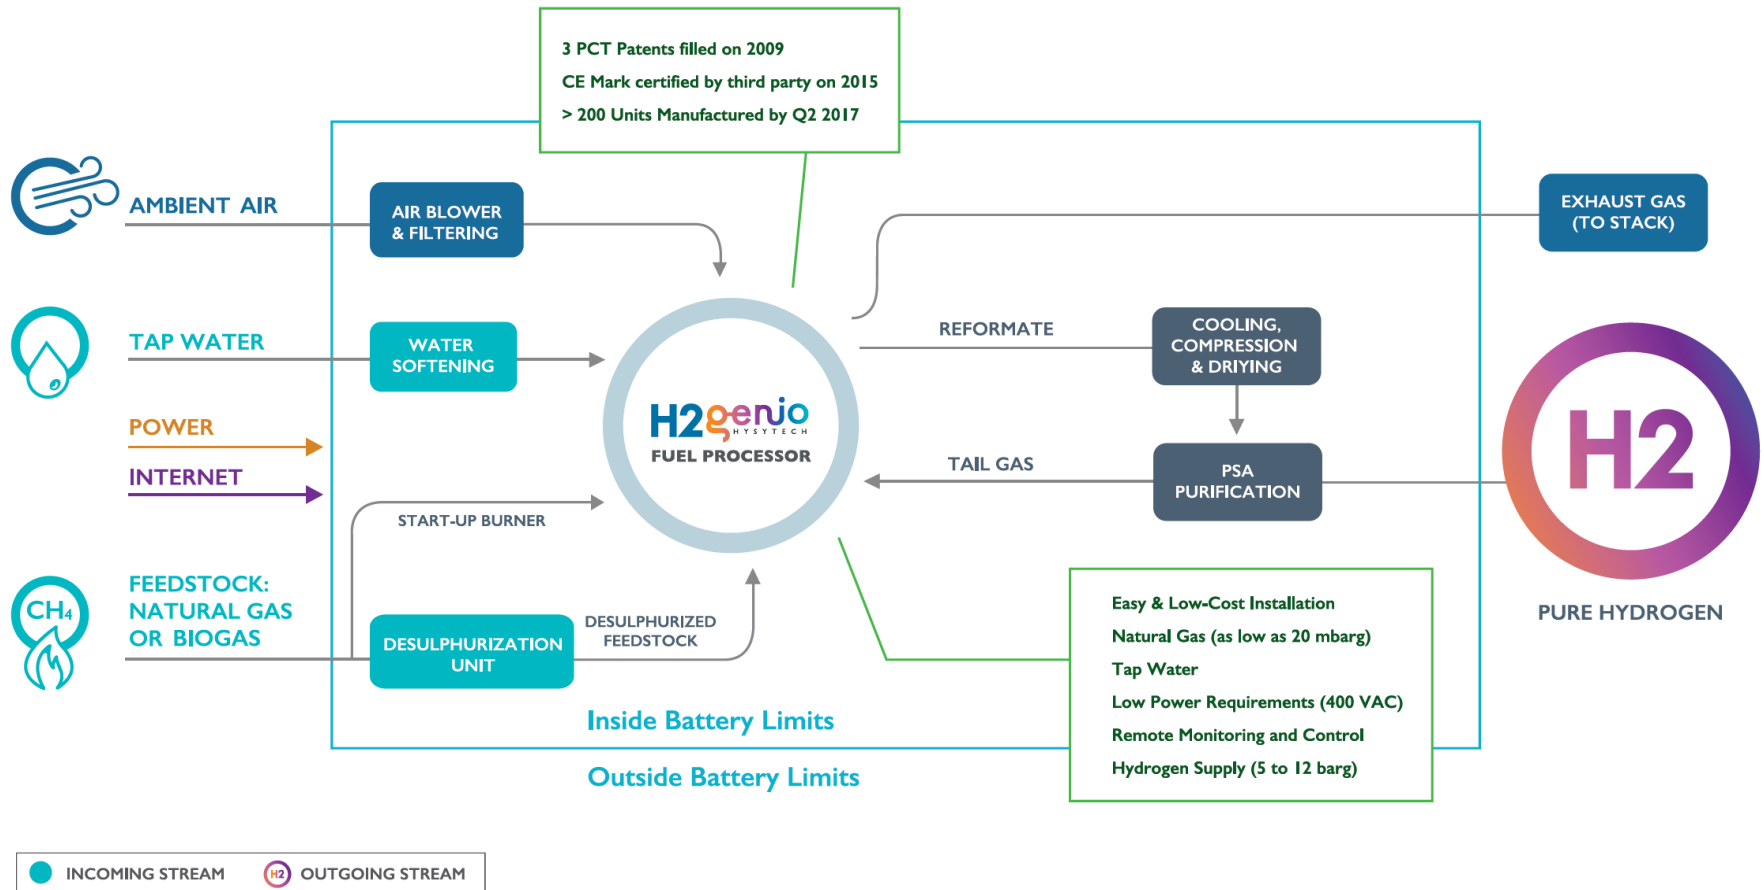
3 PCT Patents filled on 2009
CE Mark certified by third party on 2015
> 200 Units Manufactured by Q2 2017

AMBIENT AIR

AIR BLOWER & FILTERING

EXHAUST GAS (TO STACK)

TAP WATER

WATER SOFTENING

REFORMATE

COOLING, COMPRESSION & DRIYING

H2genio HYSYTECH
FUEL PROCESSOR

POWER

INTERNET

TAIL GAS

PSA PURIFICATION

H2

START-UP BURNER

$CH_4$

FEEDSTOCK: NATURAL GAS OR BIOGAS

DESULPHURIZATION UNIT

DESULPHURIZED FEEDSTOCK

PURE HYDROGEN

Easy & Low-Cost Installation
Natural Gas (as low as 20 mbarg)
Tap Water
Low Power Requirements (400 VAC)
Remote Monitoring and Control
Hydrogen Supply (5 to 12 barg)

Inside Battery Limits

Outside Battery Limits

INCOMING STREAM
H2 OUTGOING STREAM